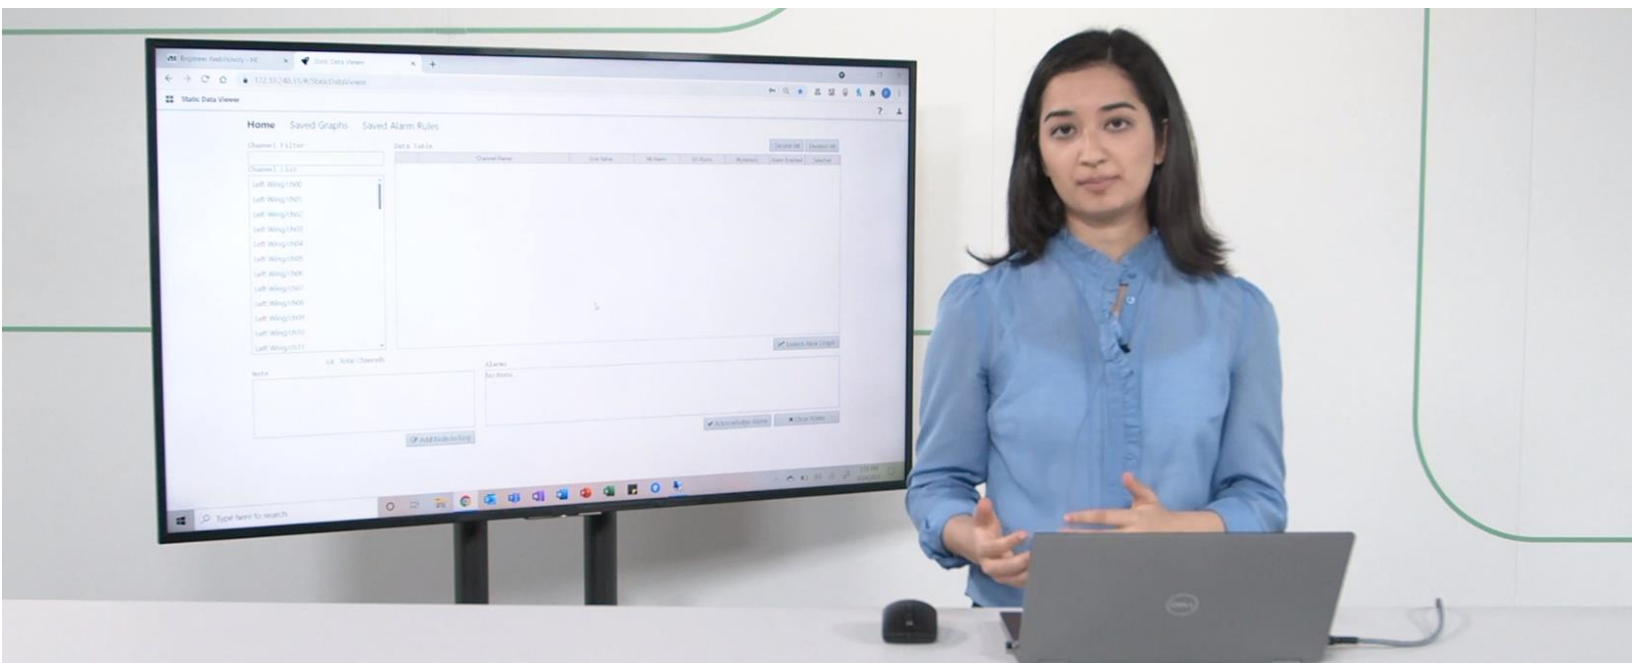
Static Data Viewer

Home Saved Graphs Saved Alarm Rules

Channel Filter

Channel List

Left Wing/Ch00
Left Wing/Ch01
Left Wing/Ch02
Left Wing/Ch03
Left Wing/Ch04
Left Wing/Ch05
Left Wing/Ch06
Left Wing/Ch07
Left Wing/Ch08
Left Wing/Ch09
Left Wing/Ch10
Left Wing/Ch11

Data Table

Channel Name

Note

Alarms

No items

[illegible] Add Note to Log

Acknowledge Alarm

Clear Notes

Type here to search

DELL